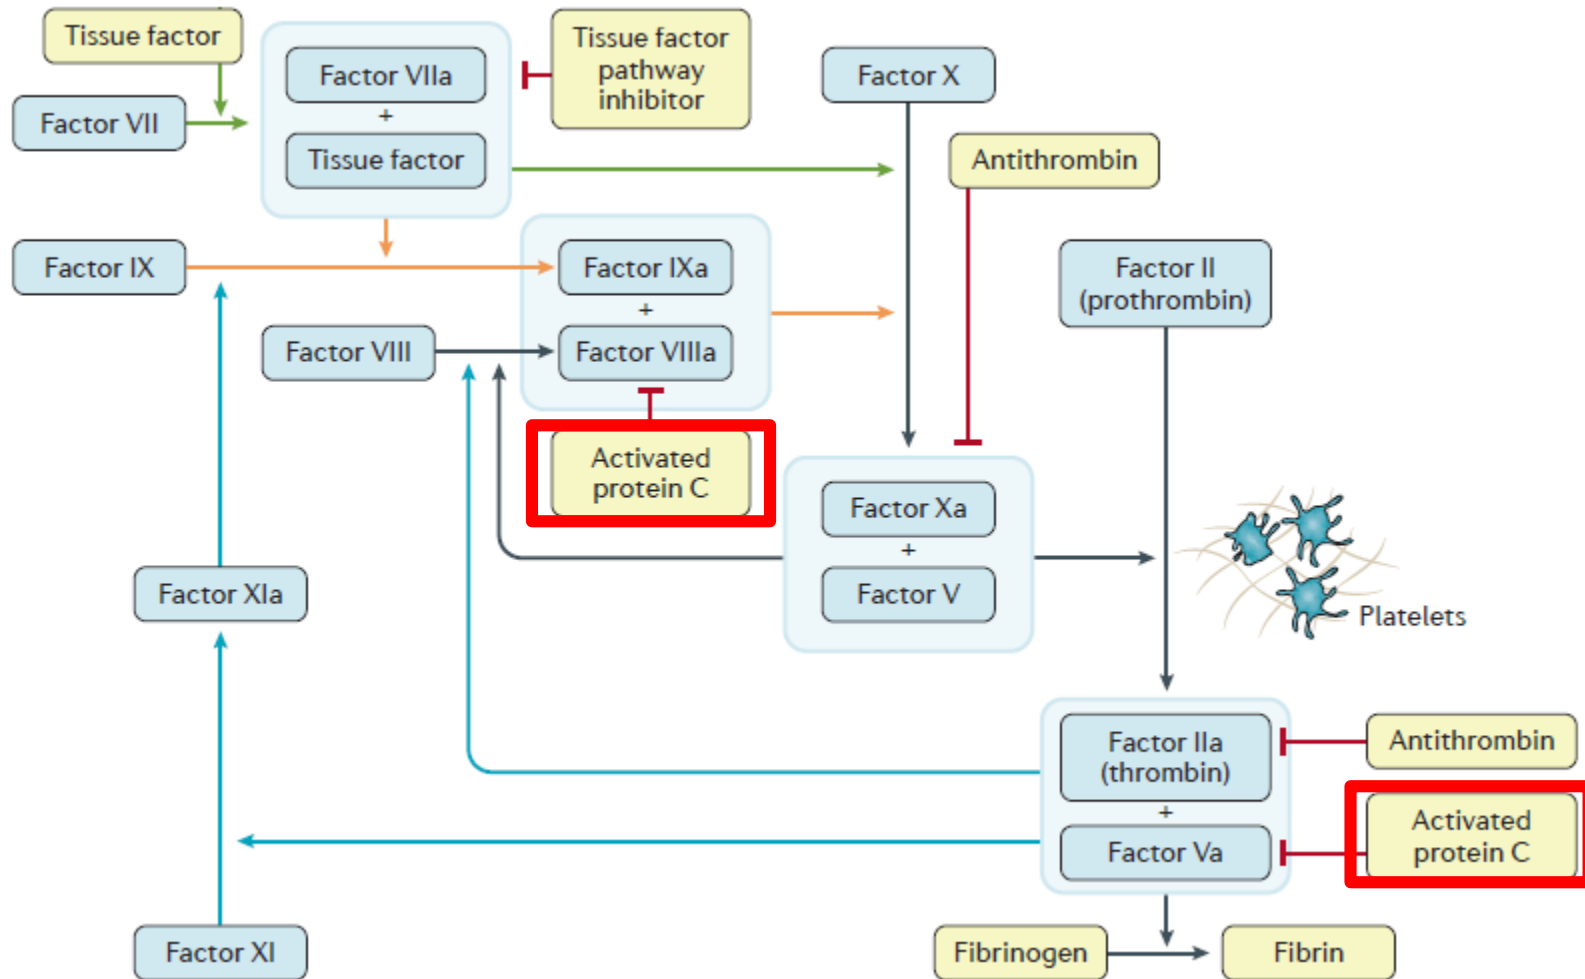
Tissue factor

Factor VII

Factor VIIa
+
Tissue factor

Tissue factor pathway inhibitor

Factor X

Antithrombin

Factor IX

Factor IXa
+
Factor VIIIa

Factor VIII

Factor II (prothrombin)

Activated protein C

Factor Xa
+
Factor V

Platelets

Factor XIa

Factor IIa (thrombin)
+
Factor Va

Antithrombin

Activated protein C

Factor XI

Fibrinogen

Fibrin